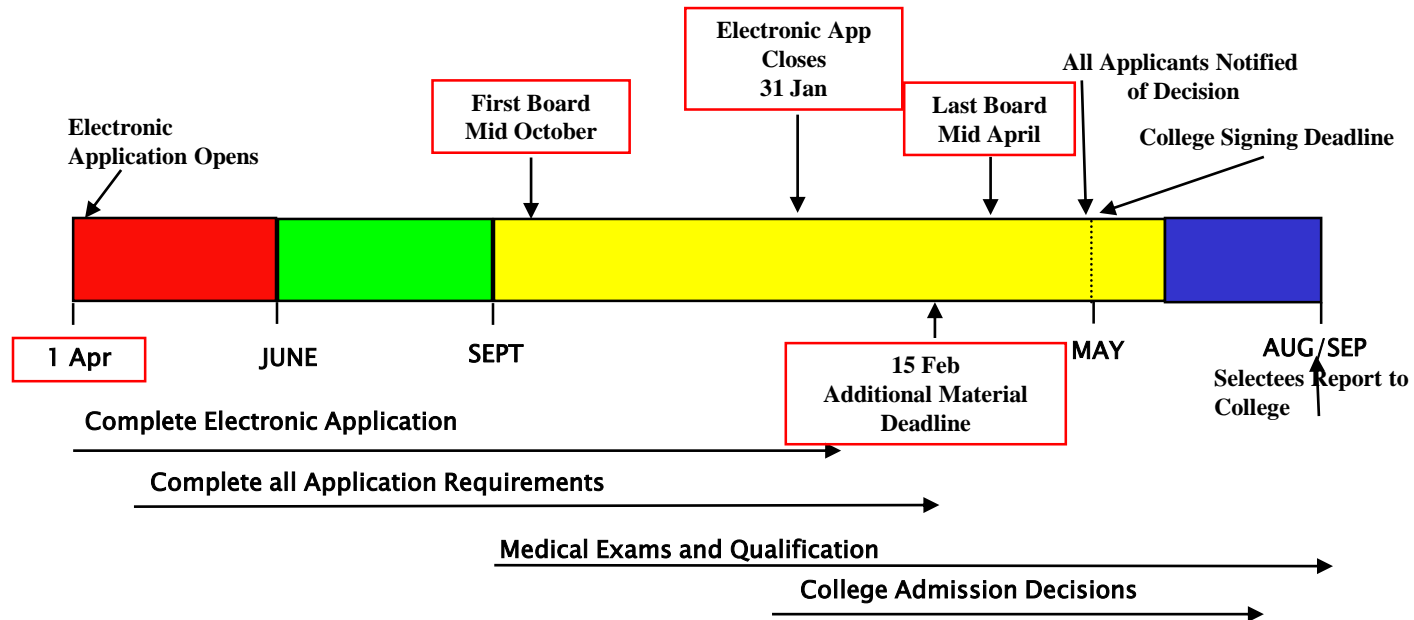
Electronic App Closes 31 Jan

All Applicants Notified of Decision

First Board Mid October

Last Board Mid April

Electronic Application Opens

College Signing Deadline

1 Apr

JUNE

SEPT

15 Feb Additional Material Deadline

MAY

AUG/SEP

Selectees Report to College

Complete Electronic Application

Complete all Application Requirements

Medical Exams and Qualification

College Admission Decisions